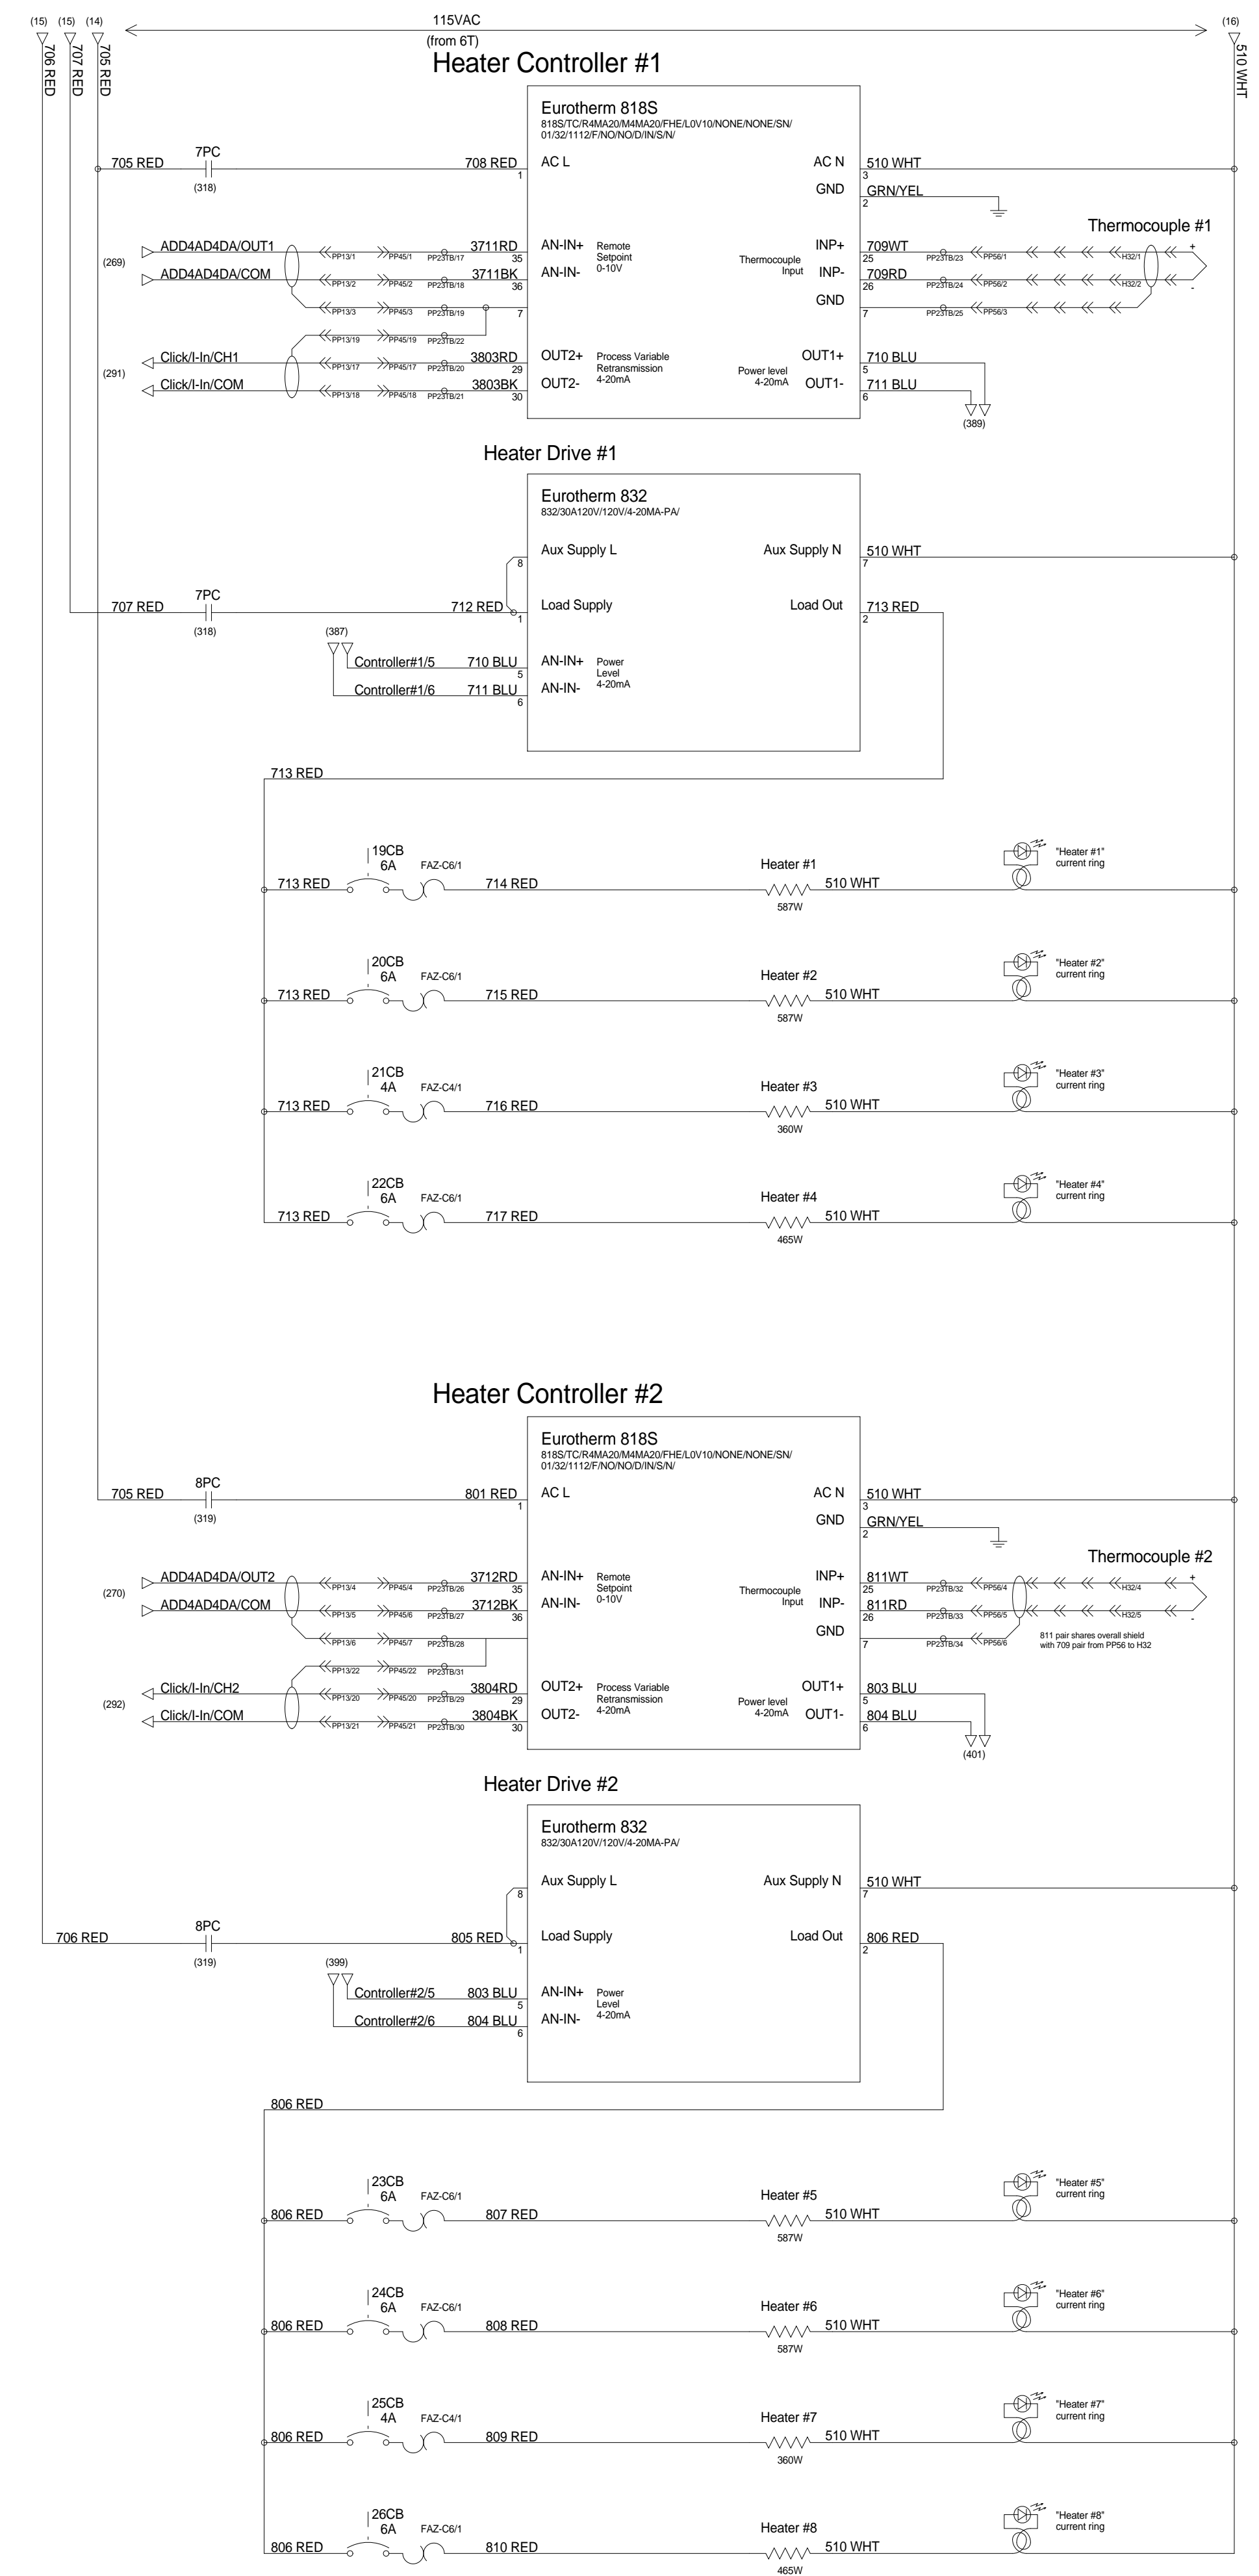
(15) (15) (14)
706 RED 707 RED 705 RED
115VAC
(from 6T)
(16)
510 WHT

Heater Controller #1

Eurotherm 818S
818S/TC/R4MA20/M4MA20/FHE/L0V10/NONE/NONE/SN/01/32/1112/F/NO/NO/D/IN/S/N/

705 RED 7PC (318) 708 RED 1 AC L
AC N 3 510 WHT
GND 2 GRN/YEL

Thermocouple #1

(269)
ADD4AD4DA/OUT1 PP13/1 PP45/1 PP23TB/17 3711RD 35 AN-IN+ Remote Setpoint 0-10V
ADD4AD4DA/COM PP13/2 PP45/2 PP23TB/18 3711BK 36 AN-IN-
PP13/3 PP45/3 PP23TB/19 7
Thermocouple Input
INP+ 25 709WT PP23TB/23 PP56/1 H32/1 +
INP- 26 709RD PP23TB/24 PP56/2 H32/2 -
GND 7 PP23TB/25 PP56/3

(291)
PP13/19 PP45/19 PP23TB/22
Click/I-In/CH1 PP13/17 PP45/17 PP23TB/20 3803RD 29 OUT2+ Process Variable Retransmission 4-20mA
Click/I-In/COM PP13/18 PP45/18 PP23TB/21 3803BK 30 OUT2-
Power level 4-20mA
OUT1+ 5 710 BLU
OUT1- 6 711 BLU
(389)

Heater Drive #1

Eurotherm 832
832/30A120V/120V/4-20MA-PA/
8 Aux Supply L
Aux Supply N 7 510 WHT
707 RED 7PC (318) 712 RED 1 Load Supply
Load Out 2 713 RED
(387)
Controller#1/5 710 BLU 5 AN-IN+ Power Level 4-20mA
Controller#1/6 711 BLU 6 AN-IN-

713 RED

713 RED 19CB 6A FAZ-C6/1 714 RED Heater #1 587W 510 WHT "Heater #1" current ring
713 RED 20CB 6A FAZ-C6/1 715 RED Heater #2 587W 510 WHT "Heater #2" current ring
713 RED 21CB 4A FAZ-C4/1 716 RED Heater #3 360W 510 WHT "Heater #3" current ring
713 RED 22CB 6A FAZ-C6/1 717 RED Heater #4 465W 510 WHT "Heater #4" current ring

Heater Controller #2

Eurotherm 818S
818S/TC/R4MA20/M4MA20/FHE/L0V10/NONE/NONE/SN/01/32/1112/F/NO/NO/D/IN/S/N/

705 RED 8PC (319) 801 RED 1 AC L
AC N 3 510 WHT
GND 2 GRN/YEL

Thermocouple #2

(270)
ADD4AD4DA/OUT2 PP13/4 PP45/4 PP23TB/26 3712RD 35 AN-IN+ Remote Setpoint 0-10V
ADD4AD4DA/COM PP13/5 PP45/6 PP23TB/27 3712BK 36 AN-IN-
PP13/6 PP45/7 PP23TB/28
Thermocouple Input
INP+ 25 811WT PP23TB/32 PP56/4 H32/4 +
INP- 26 811RD PP23TB/33 PP56/5 H32/5 -
GND 7 PP23TB/34 PP56/6
811 pair shares overall shield with 709 pair from PP56 to H32

(292)
PP13/22 PP45/22 PP23TB/31
Click/I-In/CH2 PP13/20 PP45/20 PP23TB/29 3804RD 29 OUT2+ Process Variable Retransmission 4-20mA
Click/I-In/COM PP13/21 PP45/21 PP23TB/30 3804BK 30 OUT2-
Power level 4-20mA
OUT1+ 5 803 BLU
OUT1- 6 804 BLU
(401)

Heater Drive #2

Eurotherm 832
832/30A120V/120V/4-20MA-PA/
8 Aux Supply L
Aux Supply N 7 510 WHT
706 RED 8PC (319) 805 RED 1 Load Supply
Load Out 2 806 RED
(399)
Controller#2/5 803 BLU 5 AN-IN+ Power Level 4-20mA
Controller#2/6 804 BLU 6 AN-IN-

806 RED

806 RED 23CB 6A FAZ-C6/1 807 RED Heater #5 587W 510 WHT "Heater #5" current ring
806 RED 24CB 6A FAZ-C6/1 808 RED Heater #6 587W 510 WHT "Heater #6" current ring
806 RED 25CB 4A FAZ-C4/1 809 RED Heater #7 360W 510 WHT "Heater #7" current ring
806 RED 26CB 6A FAZ-C6/1 810 RED Heater #8 465W 510 WHT "Heater #8" current ring